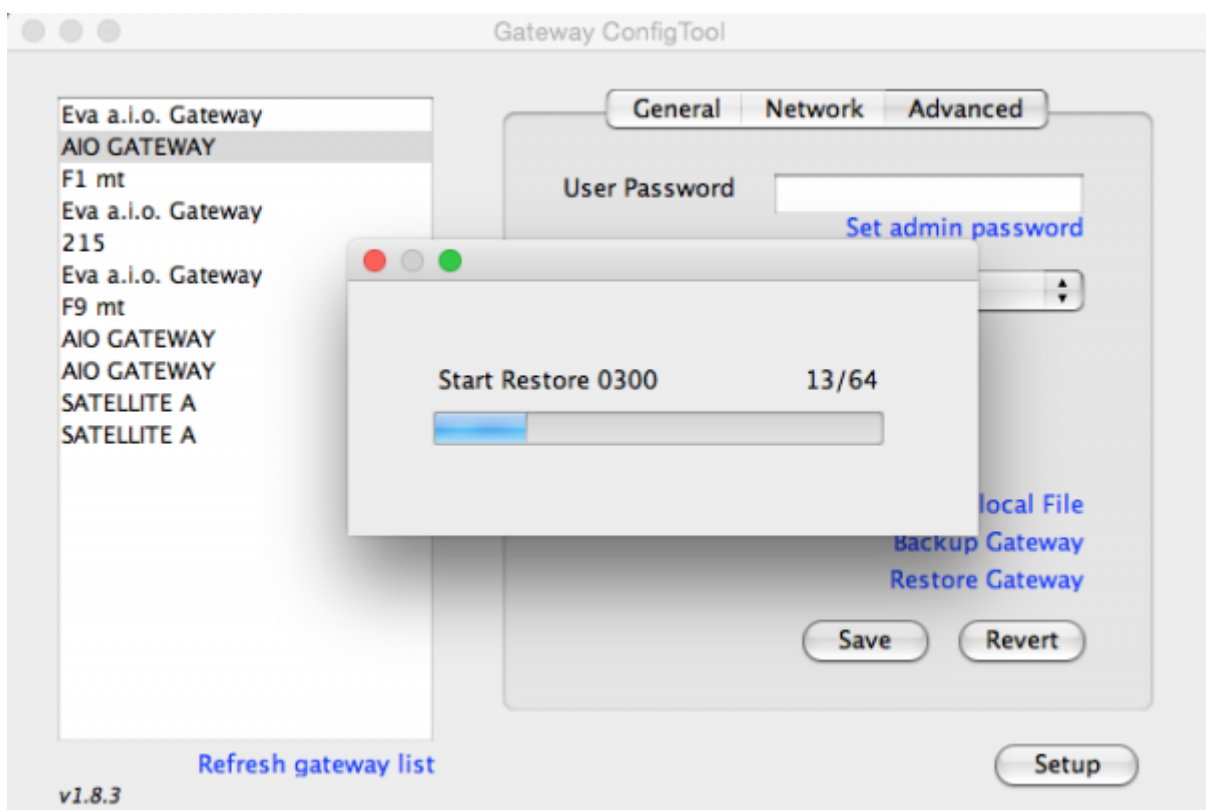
Gateway ConfigTool

Eva a.i.o. Gateway
AIO GATEWAY
F1 mt
Eva a.i.o. Gateway
215
Eva a.i.o. Gateway
F9 mt
AIO GATEWAY
AIO GATEWAY
SATELLITE A
SATELLITE A

General | Network | Advanced

User Password

Set admin password

Start Restore 0300 13/64

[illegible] local File
Backup Gateway
Restore Gateway

Save
Revert

Refresh gateway list

Setup

v1.8.3